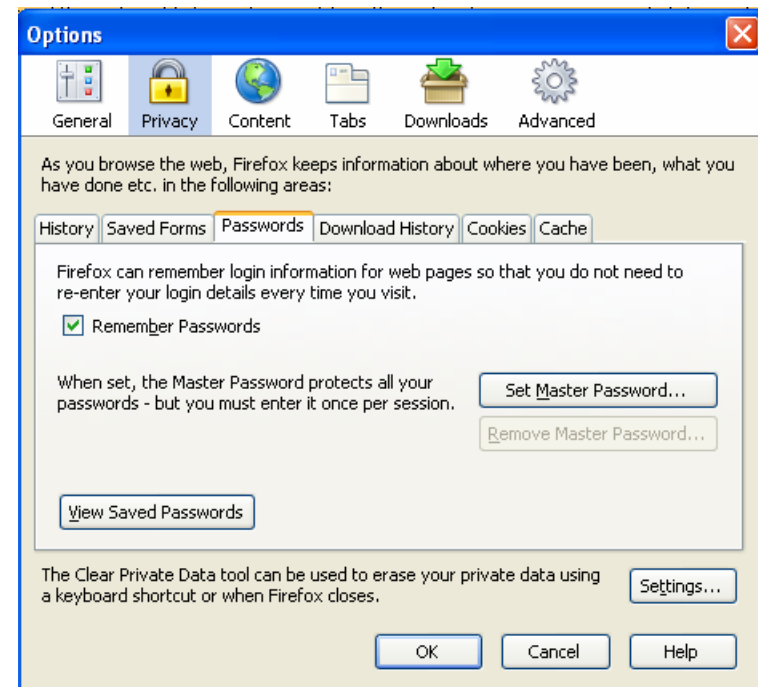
Options

General Privacy Content Tabs Downloads Advanced

As you browse the web, Firefox keeps information about where you have been, what you have done etc. in the following areas:

History Saved Forms Passwords Download History Cookies Cache

Firefox can remember login information for web pages so that you do not need to re-enter your login details every time you visit.

Remember Passwords

When set, the Master Password protects all your passwords - but you must enter it once per session.

Set Master Password...

Remove Master Password...

View Saved Passwords

The Clear Private Data tool can be used to erase your private data using a keyboard shortcut or when Firefox closes.

Settings...

OK Cancel Help